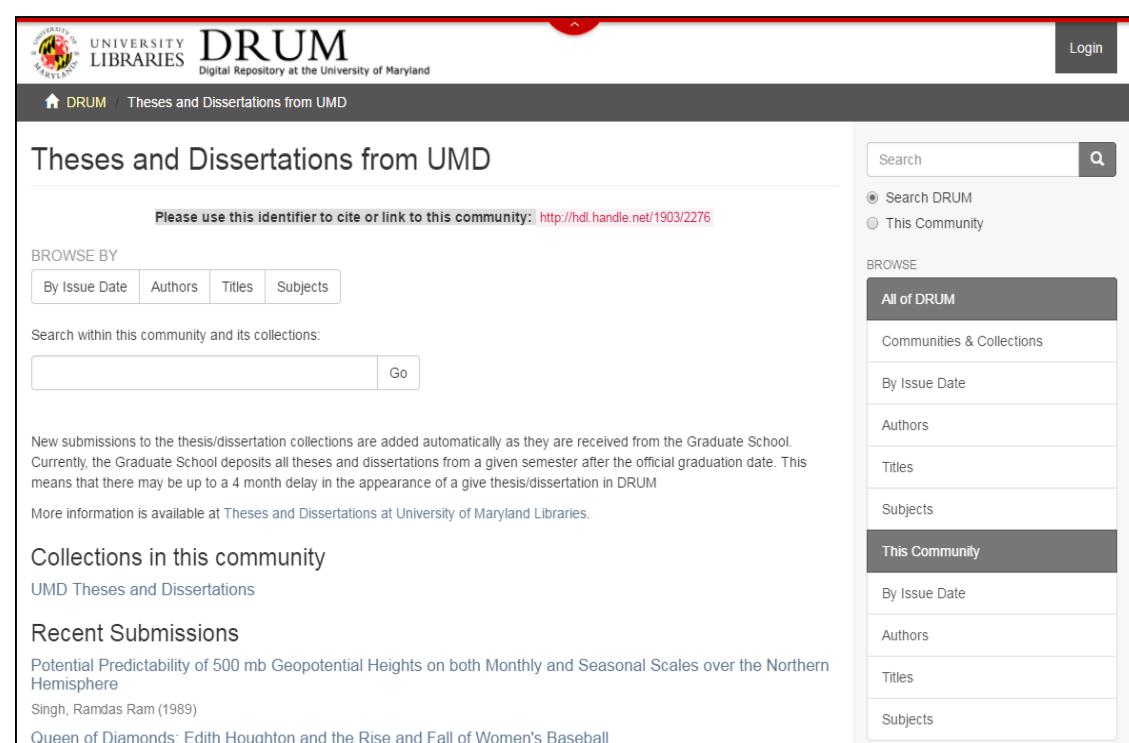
UNIVERSITY LIBRARIES DRUM Digital Repository at the University of Maryland

Login

DRUM / Theses and Dissertations from UMD

Theses and Dissertations from UMD

Please use this identifier to cite or link to this community: http://hdl.handle.net/1903/2276

BROWSE BY

By Issue Date | Authors | Titles | Subjects

Search within this community and its collections:

Go

New submissions to the thesis/dissertation collections are added automatically as they are received from the Graduate School. Currently, the Graduate School deposits all theses and dissertations from a given semester after the official graduation date. This means that there may be up to a 4 month delay in the appearance of a give thesis/dissertation in DRUM

More information is available at Theses and Dissertations at University of Maryland Libraries.

Collections in this community

UMD Theses and Dissertations

Recent Submissions

Potential Predictability of 500 mb Geopotential Heights on both Monthly and Seasonal Scales over the Northern Hemisphere

Singh, Ramdas Ram (1989)

Queen of Diamonds: Edith Houghton and the Rise and Fall of Women's Baseball

Search

Search DRUM

This Community

BROWSE

All of DRUM

Communities & Collections

By Issue Date

Authors

Titles

Subjects

This Community

By Issue Date

Authors

Titles

Subjects